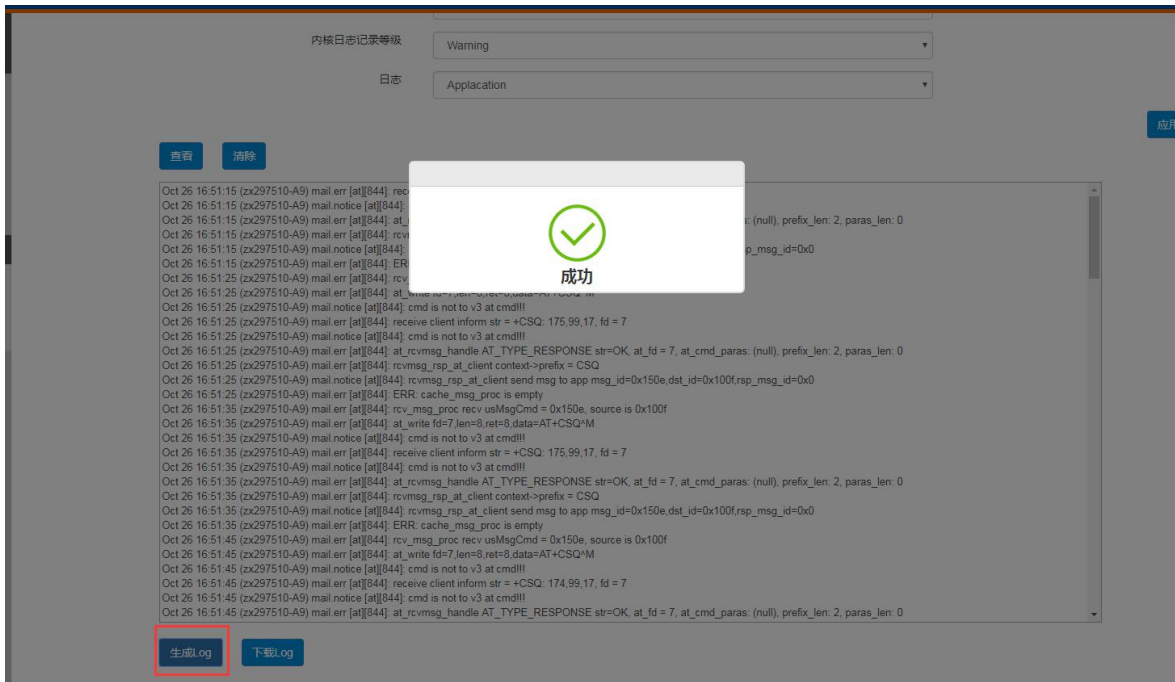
内核日志记录等级
Warning

日志
Applacation

应用

查看 清除

Oct 26 16:51:15 (zx297510-A9) mail.err [at][844]: rec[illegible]
Oct 26 16:51:15 (zx297510-A9) mail.notice [at][844]: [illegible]
Oct 26 16:51:15 (zx297510-A9) mail.err [at][844]: at_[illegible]s: (null), prefix_len: 2, paras_len: 0
Oct 26 16:51:15 (zx297510-A9) mail.err [at][844]: rcv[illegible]
Oct 26 16:51:15 (zx297510-A9) mail.notice [at][844]: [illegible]sp_msg_id=0x0
Oct 26 16:51:15 (zx297510-A9) mail.err [at][844]: ERR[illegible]
Oct 26 16:51:25 (zx297510-A9) mail.err [at][844]: rcv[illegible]
Oct 26 16:51:25 (zx297510-A9) mail.err [at][844]: at_write fd=7,len=8,ret=8,data=AT+CSQ^M
Oct 26 16:51:25 (zx297510-A9) mail.notice [at][844]: cmd is not to v3 at cmd!!!
Oct 26 16:51:25 (zx297510-A9) mail.err [at][844]: receive client inform str = +CSQ: 175,99,17, fd = 7
Oct 26 16:51:25 (zx297510-A9) mail.notice [at][844]: cmd is not to v3 at cmd!!!
Oct 26 16:51:25 (zx297510-A9) mail.err [at][844]: at_rcvmsg_handle AT_TYPE_RESPONSE str=OK, at_fd = 7, at_cmd_paras: (null), prefix_len: 2, paras_len: 0
Oct 26 16:51:25 (zx297510-A9) mail.err [at][844]: rcvmsg_rsp_at_client context->prefix = CSQ
Oct 26 16:51:25 (zx297510-A9) mail.notice [at][844]: rcvmsg_rsp_at_client send msg to app msg_id=0x150e,dst_id=0x100f,rsp_msg_id=0x0
Oct 26 16:51:25 (zx297510-A9) mail.err [at][844]: ERR: cache_msg_proc is empty
Oct 26 16:51:35 (zx297510-A9) mail.err [at][844]: rcv_msg_proc recv usMsgCmd = 0x150e, source is 0x100f
Oct 26 16:51:35 (zx297510-A9) mail.err [at][844]: at_write fd=7,len=8,ret=8,data=AT+CSQ^M
Oct 26 16:51:35 (zx297510-A9) mail.notice [at][844]: cmd is not to v3 at cmd!!!
Oct 26 16:51:35 (zx297510-A9) mail.err [at][844]: receive client inform str = +CSQ: 175,99,17, fd = 7
Oct 26 16:51:35 (zx297510-A9) mail.notice [at][844]: cmd is not to v3 at cmd!!!
Oct 26 16:51:35 (zx297510-A9) mail.err [at][844]: at_rcvmsg_handle AT_TYPE_RESPONSE str=OK, at_fd = 7, at_cmd_paras: (null), prefix_len: 2, paras_len: 0
Oct 26 16:51:35 (zx297510-A9) mail.err [at][844]: rcvmsg_rsp_at_client context->prefix = CSQ
Oct 26 16:51:35 (zx297510-A9) mail.notice [at][844]: rcvmsg_rsp_at_client send msg to app msg_id=0x150e,dst_id=0x100f,rsp_msg_id=0x0
Oct 26 16:51:35 (zx297510-A9) mail.err [at][844]: ERR: cache_msg_proc is empty
Oct 26 16:51:45 (zx297510-A9) mail.err [at][844]: rcv_msg_proc recv usMsgCmd = 0x150e, source is 0x100f
Oct 26 16:51:45 (zx297510-A9) mail.err [at][844]: at_write fd=7,len=8,ret=8,data=AT+CSQ^M
Oct 26 16:51:45 (zx297510-A9) mail.notice [at][844]: cmd is not to v3 at cmd!!!
Oct 26 16:51:45 (zx297510-A9) mail.err [at][844]: receive client inform str = +CSQ: 174,99,17, fd = 7
Oct 26 16:51:45 (zx297510-A9) mail.notice [at][844]: cmd is not to v3 at cmd!!!
Oct 26 16:51:45 (zx297510-A9) mail.err [at][844]: at_rcvmsg_handle AT_TYPE_RESPONSE str=OK, at_fd = 7, at_cmd_paras: (null), prefix_len: 2, paras_len: 0

成功

生成Log 下载Log